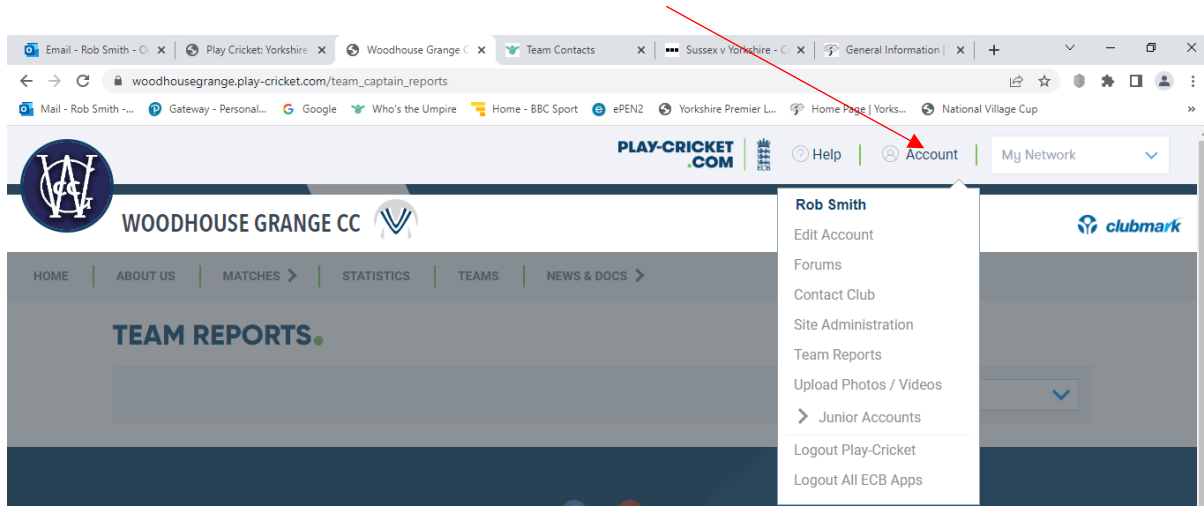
Email - Rob Smith - O
Play Cricket: Yorkshire
Woodhouse Grange C
Team Contacts
Sussex v Yorkshire - C
General Information |

woodhousegrange.play-cricket.com/team_captain_reports

Mail - Rob Smith -... Gateway - Personal... Google Who's the Umpire Home - BBC Sport ePEN2 Yorkshire Premier L... Home Page | Yorks... National Village Cup

PLAY-CRICKET .COM ECB
Help
Account
My Network

WOODHOUSE GRANGE CC

clubmark

HOME ABOUT US MATCHES STATISTICS TEAMS NEWS & DOCS

TEAM REPORTS.

Rob Smith
Edit Account
Forums
Contact Club
Site Administration
Team Reports
Upload Photos / Videos
Junior Accounts
Logout Play-Cricket
Logout All ECB Apps